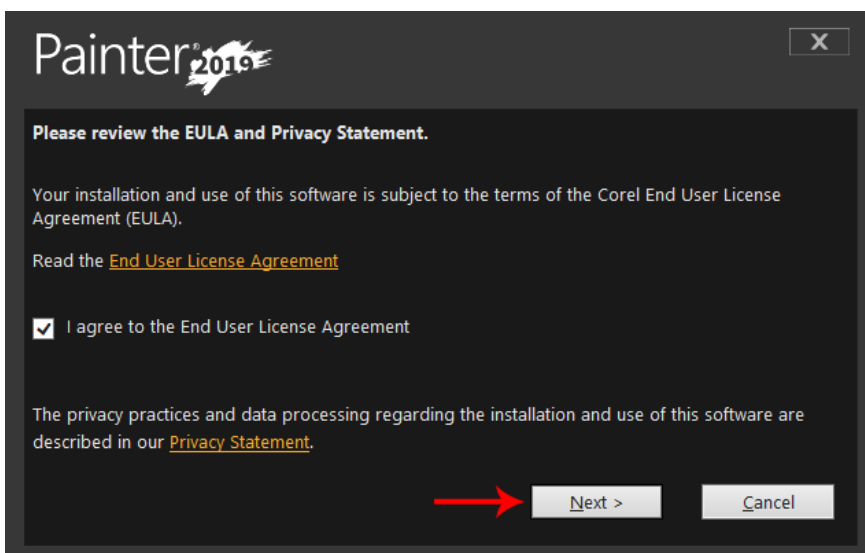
Painter® 2019

X

Please review the EULA and Privacy Statement.

Your installation and use of this software is subject to the terms of the Corel End User License Agreement (EULA).

Read the End User License Agreement

I agree to the End User License Agreement

The privacy practices and data processing regarding the installation and use of this software are described in our Privacy Statement.

Next >

Cancel